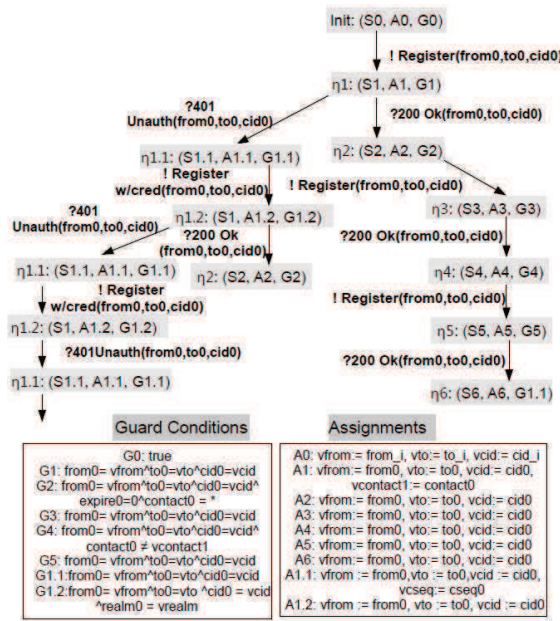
Init: (S0, A0, G0)

! Register(from0,to0,cid0)

η1: (S1, A1, G1)

?401 Unauth(from0,to0,cid0)

?200 Ok(from0,to0,cid0)

η1.1: (S1.1, A1.1, G1.1)

η2: (S2, A2, G2)

! Register w/cred(from0,to0,cid0)

! Register(from0,to0,cid0)

?401 Unauth(from0,to0,cid0)

η1.2: (S1, A1.2, G1.2)

η3: (S3, A3, G3)

?200 Ok (from0,to0,cid0)

?200 Ok(from0,to0,cid0)

η1.1: (S1.1, A1.1, G1.1)

η2: (S2, A2, G2)

η4: (S4, A4, G4)

! Register w/cred(from0,to0,cid0)

! Register(from0,to0,cid0)

η1.2: (S1, A1.2, G1.2)

η5: (S5, A5, G5)

?401Unauth(from0,to0,cid0)

?200 Ok(from0,to0,cid0)

η1.1: (S1.1, A1.1, G1.1)

η6: (S6, A6, G1.1)

Guard Conditions

G0: true
G1: from0= vfrom^to0=vto^cid0=vcid
G2: from0= vfrom^to0=vto^cid0=vcid^ expire0=0^contact0 = *
G3: from0= vfrom^to0=vto^cid0=vcid
G4: from0= vfrom^to0=vto^cid0=vcid^ contact0 ≠ vcontact1
G5: from0= vfrom^to0=vto^cid0=vcid
G1.1:from0= vfrom^to0=vto^cid0=vcid
G1.2:from0= vfrom^to0=vto ^cid0 = vcid ^realm0 = vrealm

Assignments

A0: vfrom:= from_i, vto:= to_i, vcid:= cid_i
A1: vfrom:= from0, vto:= to0, vcid:= cid0, vcontact1:= contact0
A2: vfrom:= from0, vto:= to0, vcid:= cid0
A3: vfrom:= from0, vto:= to0, vcid:= cid0
A4: vfrom:= from0, vto:= to0, vcid:= cid0
A5: vfrom:= from0, vto:= to0, vcid:= cid0
A6: vfrom:= from0, vto:= to0, vcid:= cid0
A1.1: vfrom := from0,vto := to0,vcid := cid0, vcseq:= cseq0
A1.2: vfrom := from0, vto := to0, vcid := cid0